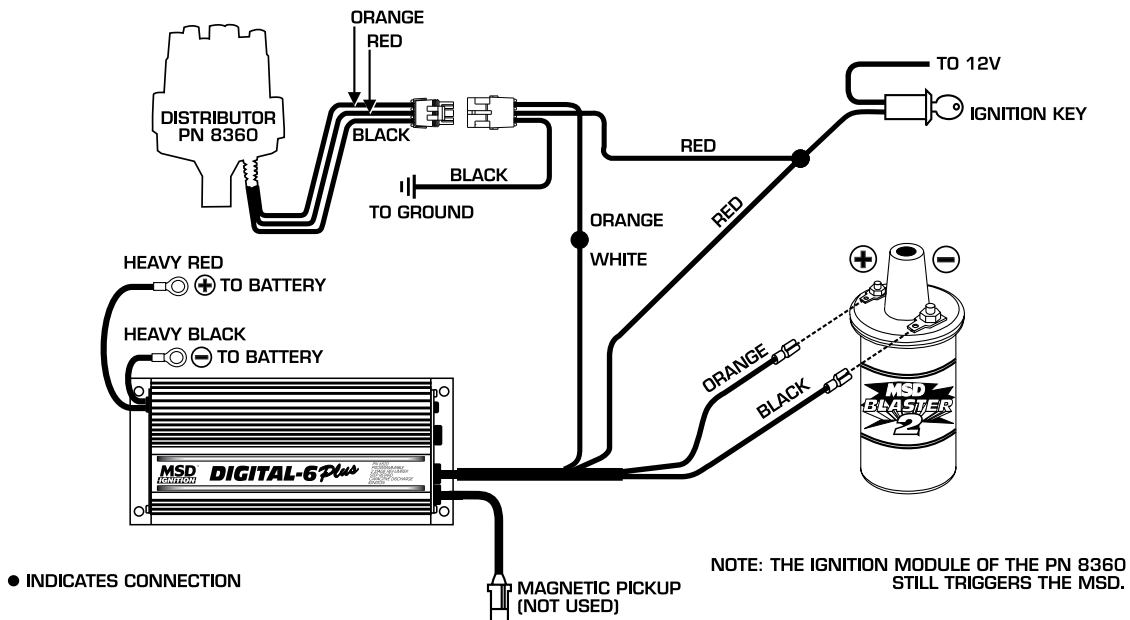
ORANGE
RED
DISTRIBUTOR
PN 8360
BLACK
BLACK
TO GROUND
TO 12V
IGNITION KEY
RED
RED
ORANGE
WHITE
HEAVY RED
$\oplus$ TO BATTERY
HEAVY BLACK
$\ominus$ TO BATTERY
$\oplus$ $\ominus$
ORANGE
BLACK
MSD
BLASTER
2
MSD IGNITION
DIGITAL-6 Plus
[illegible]
MAGNETIC PICKUP
(NOT USED)
● INDICATES CONNECTION
NOTE: THE IGNITION MODULE OF THE PN 8360 STILL TRIGGERS THE MSD.